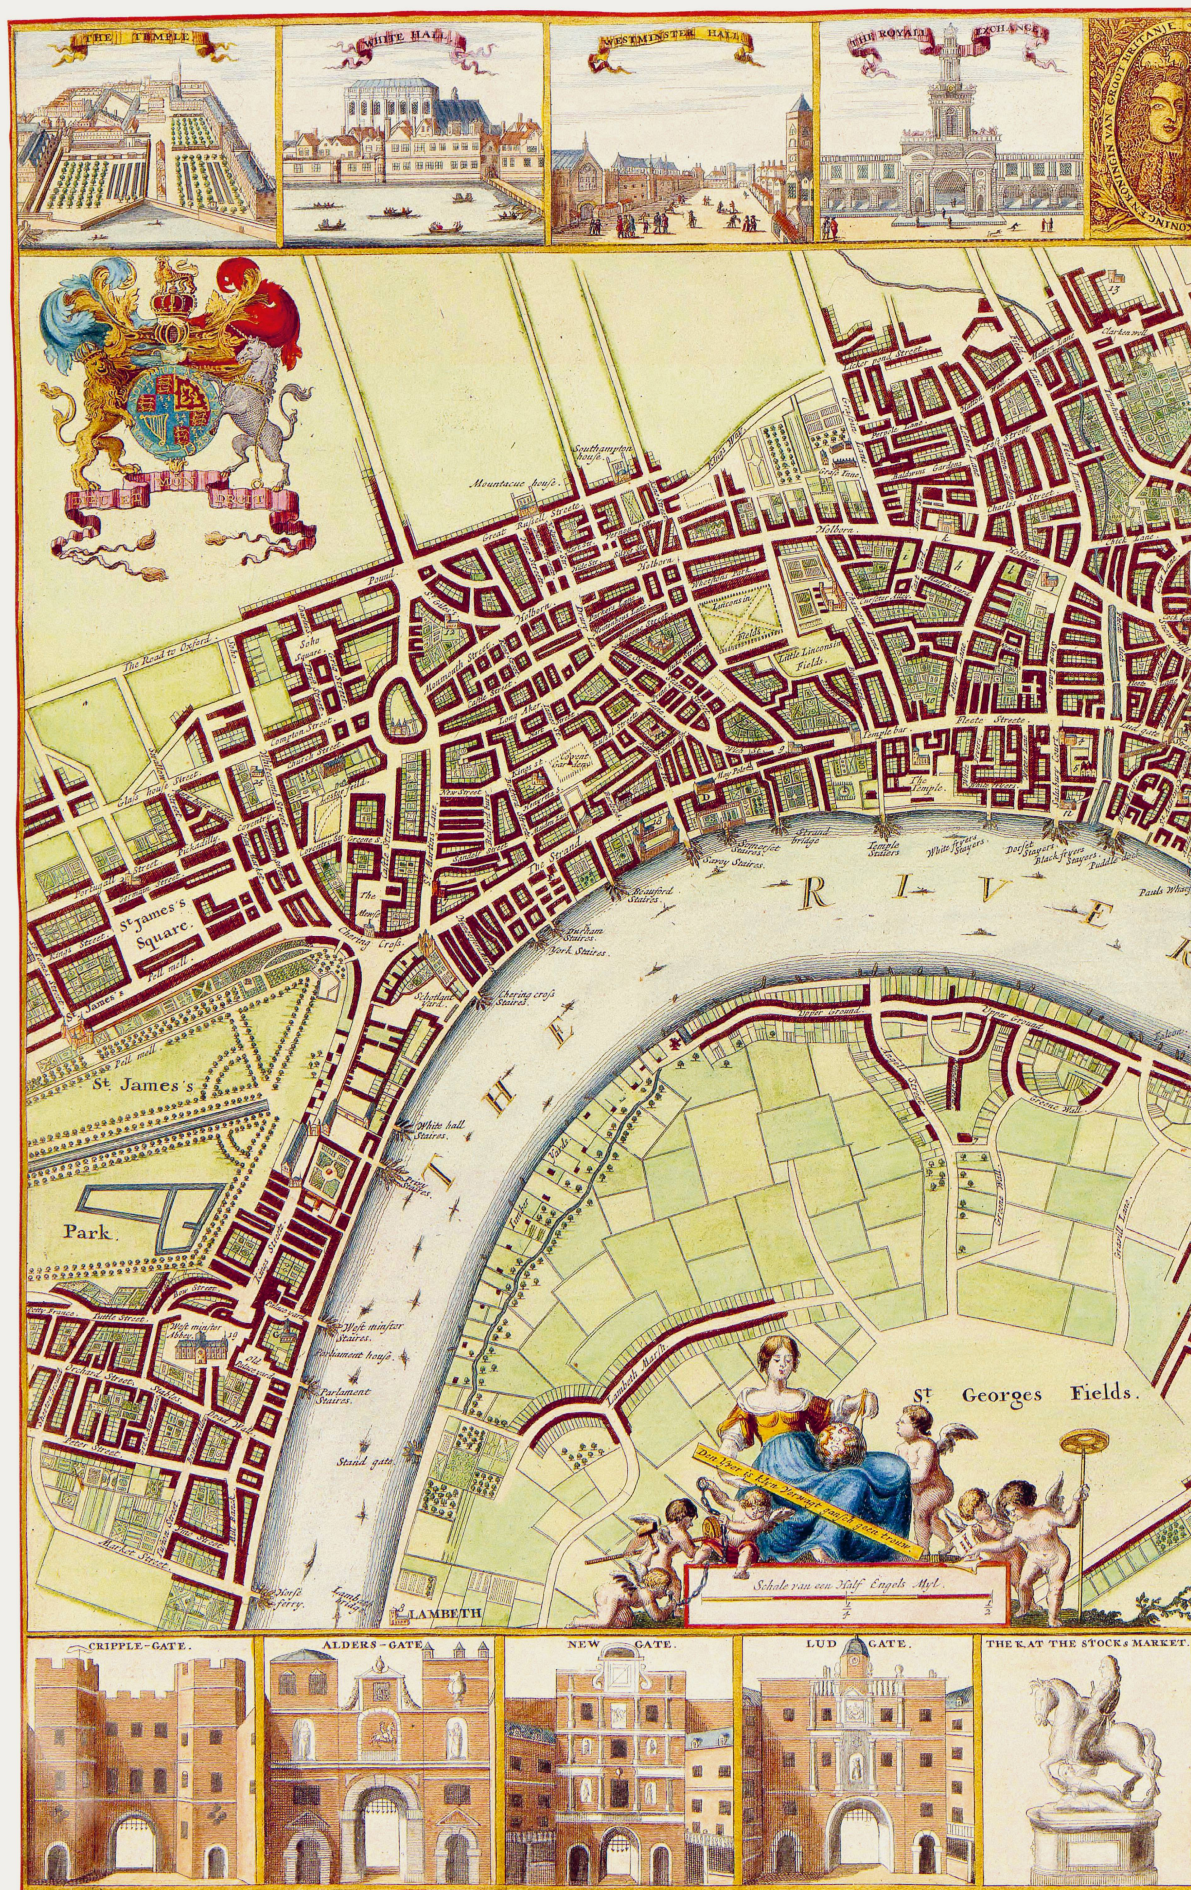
THE TEMPLE

WHITE HALL

WESTMINSTER HALL

THE ROYALL EXCHANGE

VAN GROOT BRITANIE

Mountacue house

Southampton house

Holborn

Holborn

Fleete Streete

Temple bar

Little Lincolns Inn Fields

Soho Square

The Road to Oxford

New Street

St. James's Square

Charing Cross

The Strand

Somerset Stairs

Savoy Stairs

Strand bridge

Temple Stairs

White Fryers Stairs

Dorset Stayers

Black fryers Stayres

Puddle

Pauls Wharf

Beaufort Stairs

Durham Stairs

York Stairs

Charing cross Stairs

Scotland Yard

White hall Stairs

THE

RIVER

St James's

Park

Westminster Abbey

West minster Stairs

Parliament house

Parlament Stairs

Stand gate

Horse ferry

Lambeth

LAMBETH

St Georges Fields

Dit Deel is Een Sterrwet

Schale van een Half Engels Myl

CRIPPLE-GATE

ALDERS-GATE

NEW GATE

LUD GATE

THE K. AT THE STOCKS MARKET